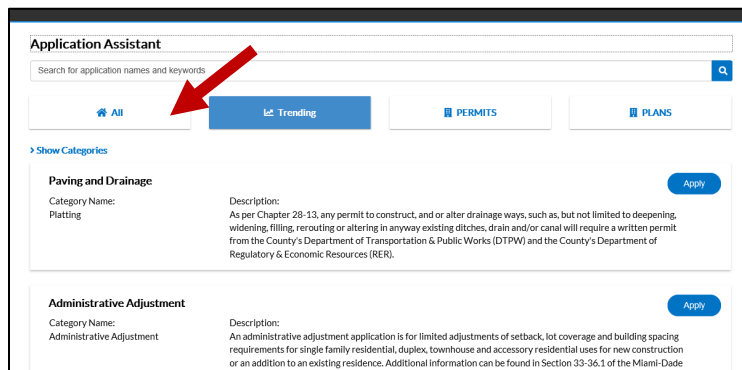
Application Assistant

Search for application names and keywords

All

Trending

PERMITS

PLANS

> Show Categories

Paving and Drainage

Apply

Category Name:
Platting

Description:
As per Chapter 28-13, any permit to construct, and or alter drainage ways, such as, but not limited to deepening, widening, filling, rerouting or altering in anyway existing ditches, drain and/or canal will require a written permit from the County's Department of Transportation & Public Works (DTPW) and the County's Department of Regulatory & Economic Resources (RER).

Administrative Adjustment

Apply

Category Name:
Administrative Adjustment

Description:
An administrative adjustment application is for limited adjustments of setback, lot coverage and building spacing requirements for single family residential, duplex, townhouse and accessory residential uses for new construction or an addition to an existing residence. Additional information can be found in Section 33-36.1 of the Miami-Dade